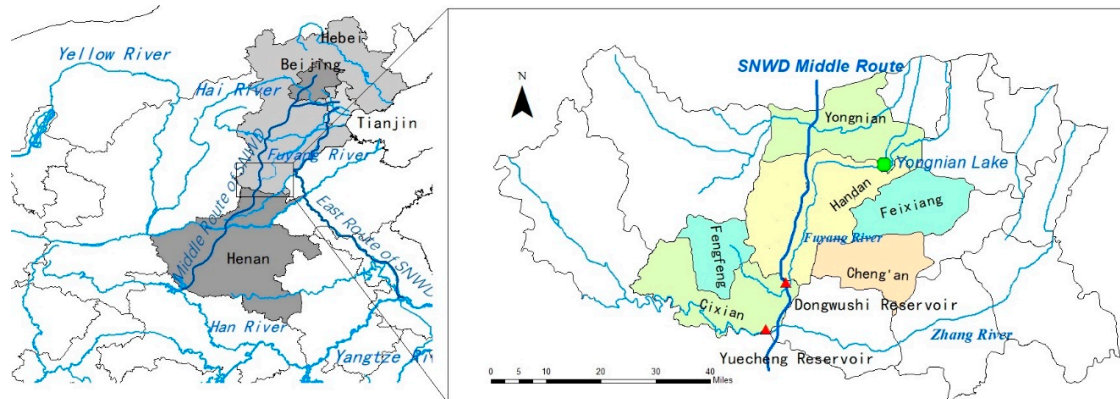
Yellow River
Hebei
Beijing
Hai River
Tianjin
Fuyang River
Middle Route of SNWD
East Route of SNWD
Henan
Han River
Yangtze Ri

N
SNWD Middle Route
Yongnian
Yongnian Lake
Handan
Feixiang
Fengfeng
Fuyang River
Cheng'an
Dongwushi Reservoir
Cixian
Zhang River
Yuecheng Reservoir
0 5 10 20 30 40 Miles